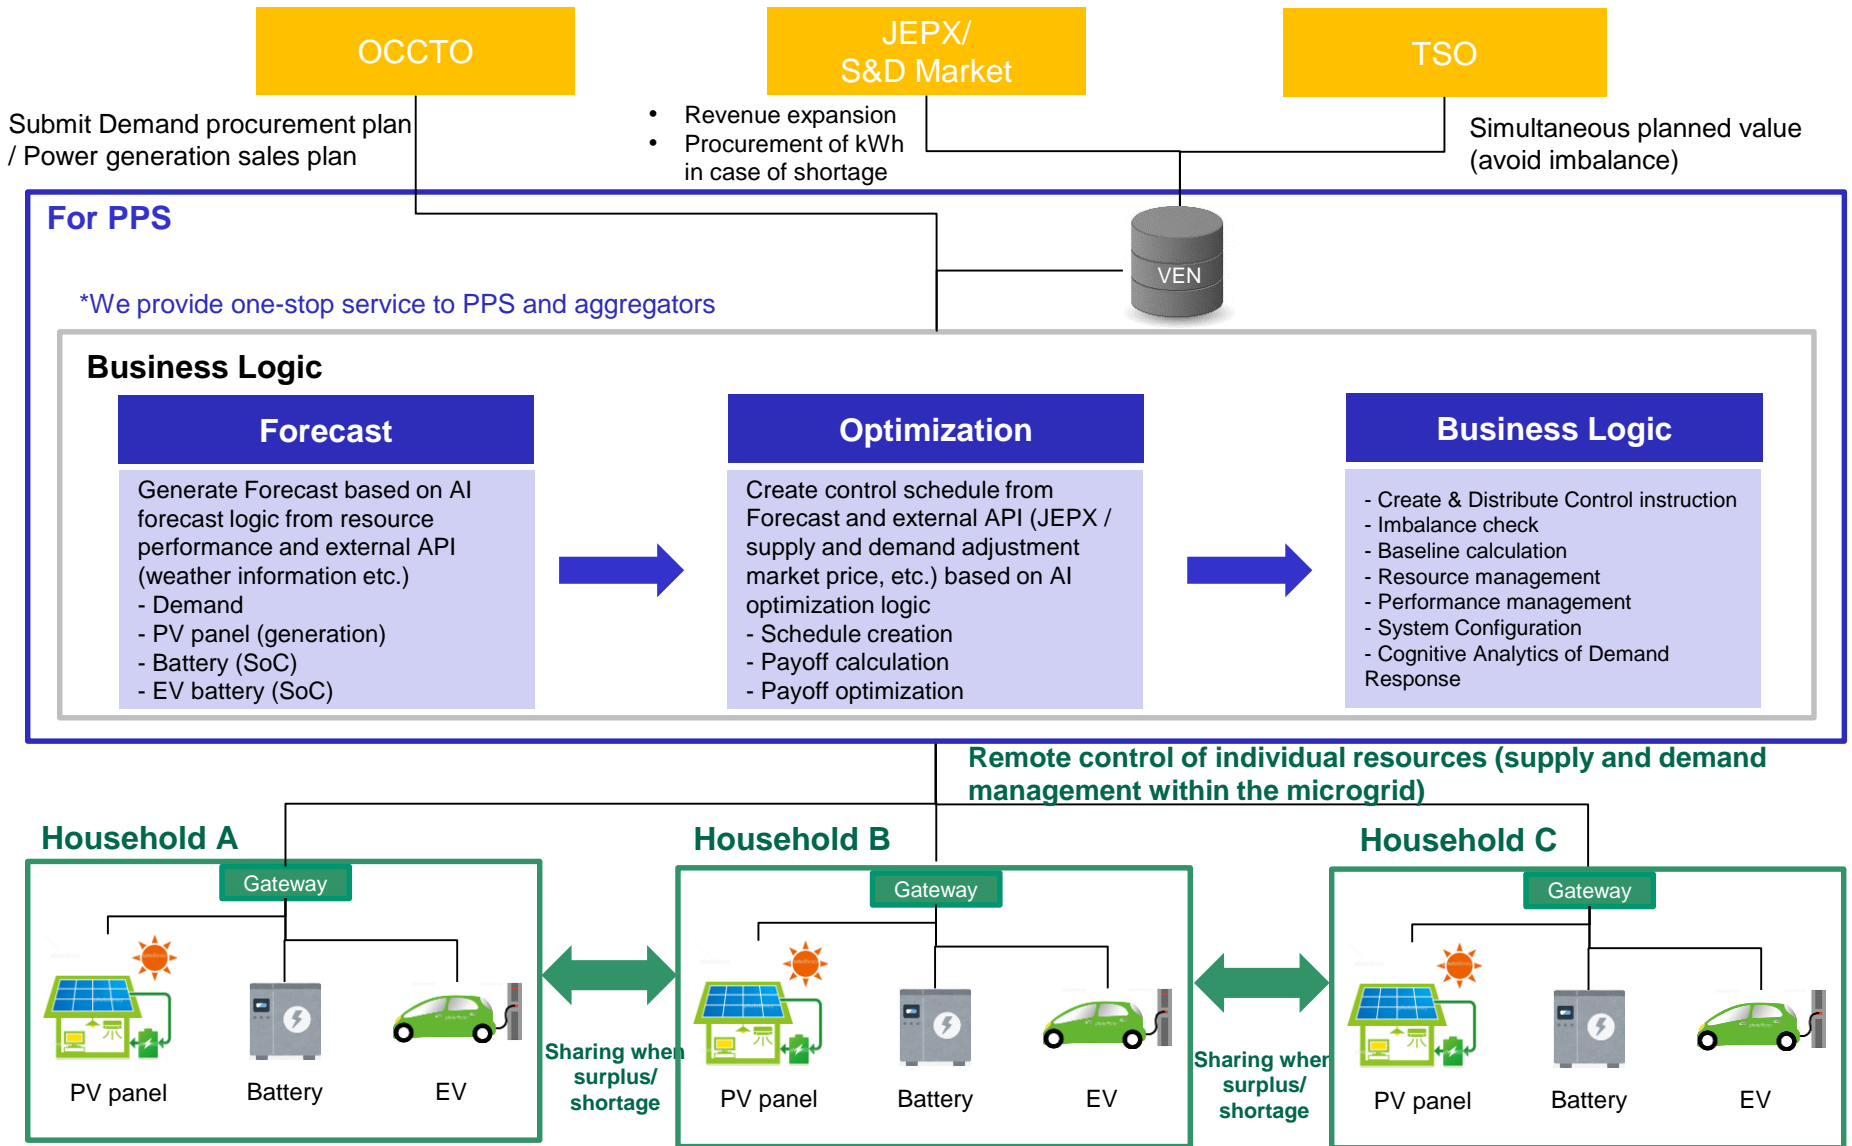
OCCTO

JEPX/
S&D Market

TSO

Submit Demand procurement plan / Power generation sales plan

• Revenue expansion
• Procurement of kWh in case of shortage

Simultaneous planned value (avoid imbalance)

For PPS

VEN

*We provide one-stop service to PPS and aggregators

Business Logic

Forecast

Generate Forecast based on AI forecast logic from resource performance and external API (weather information etc.)
- Demand
- PV panel (generation)
- Battery (SoC)
- EV battery (SoC)

Optimization

Create control schedule from Forecast and external API (JEPX / supply and demand adjustment market price, etc.) based on AI optimization logic
- Schedule creation
- Payoff calculation
- Payoff optimization

Business Logic

- Create & Distribute Control instruction
- Imbalance check
- Baseline calculation
- Resource management
- Performance management
- System Configuration
- Cognitive Analytics of Demand Response

Remote control of individual resources (supply and demand management within the microgrid)

Household A

Gateway

PV panel

Battery

EV

Sharing when surplus/ shortage

Household B

Gateway

PV panel

Battery

EV

Sharing when surplus/ shortage

Household C

Gateway

PV panel

Battery

EV